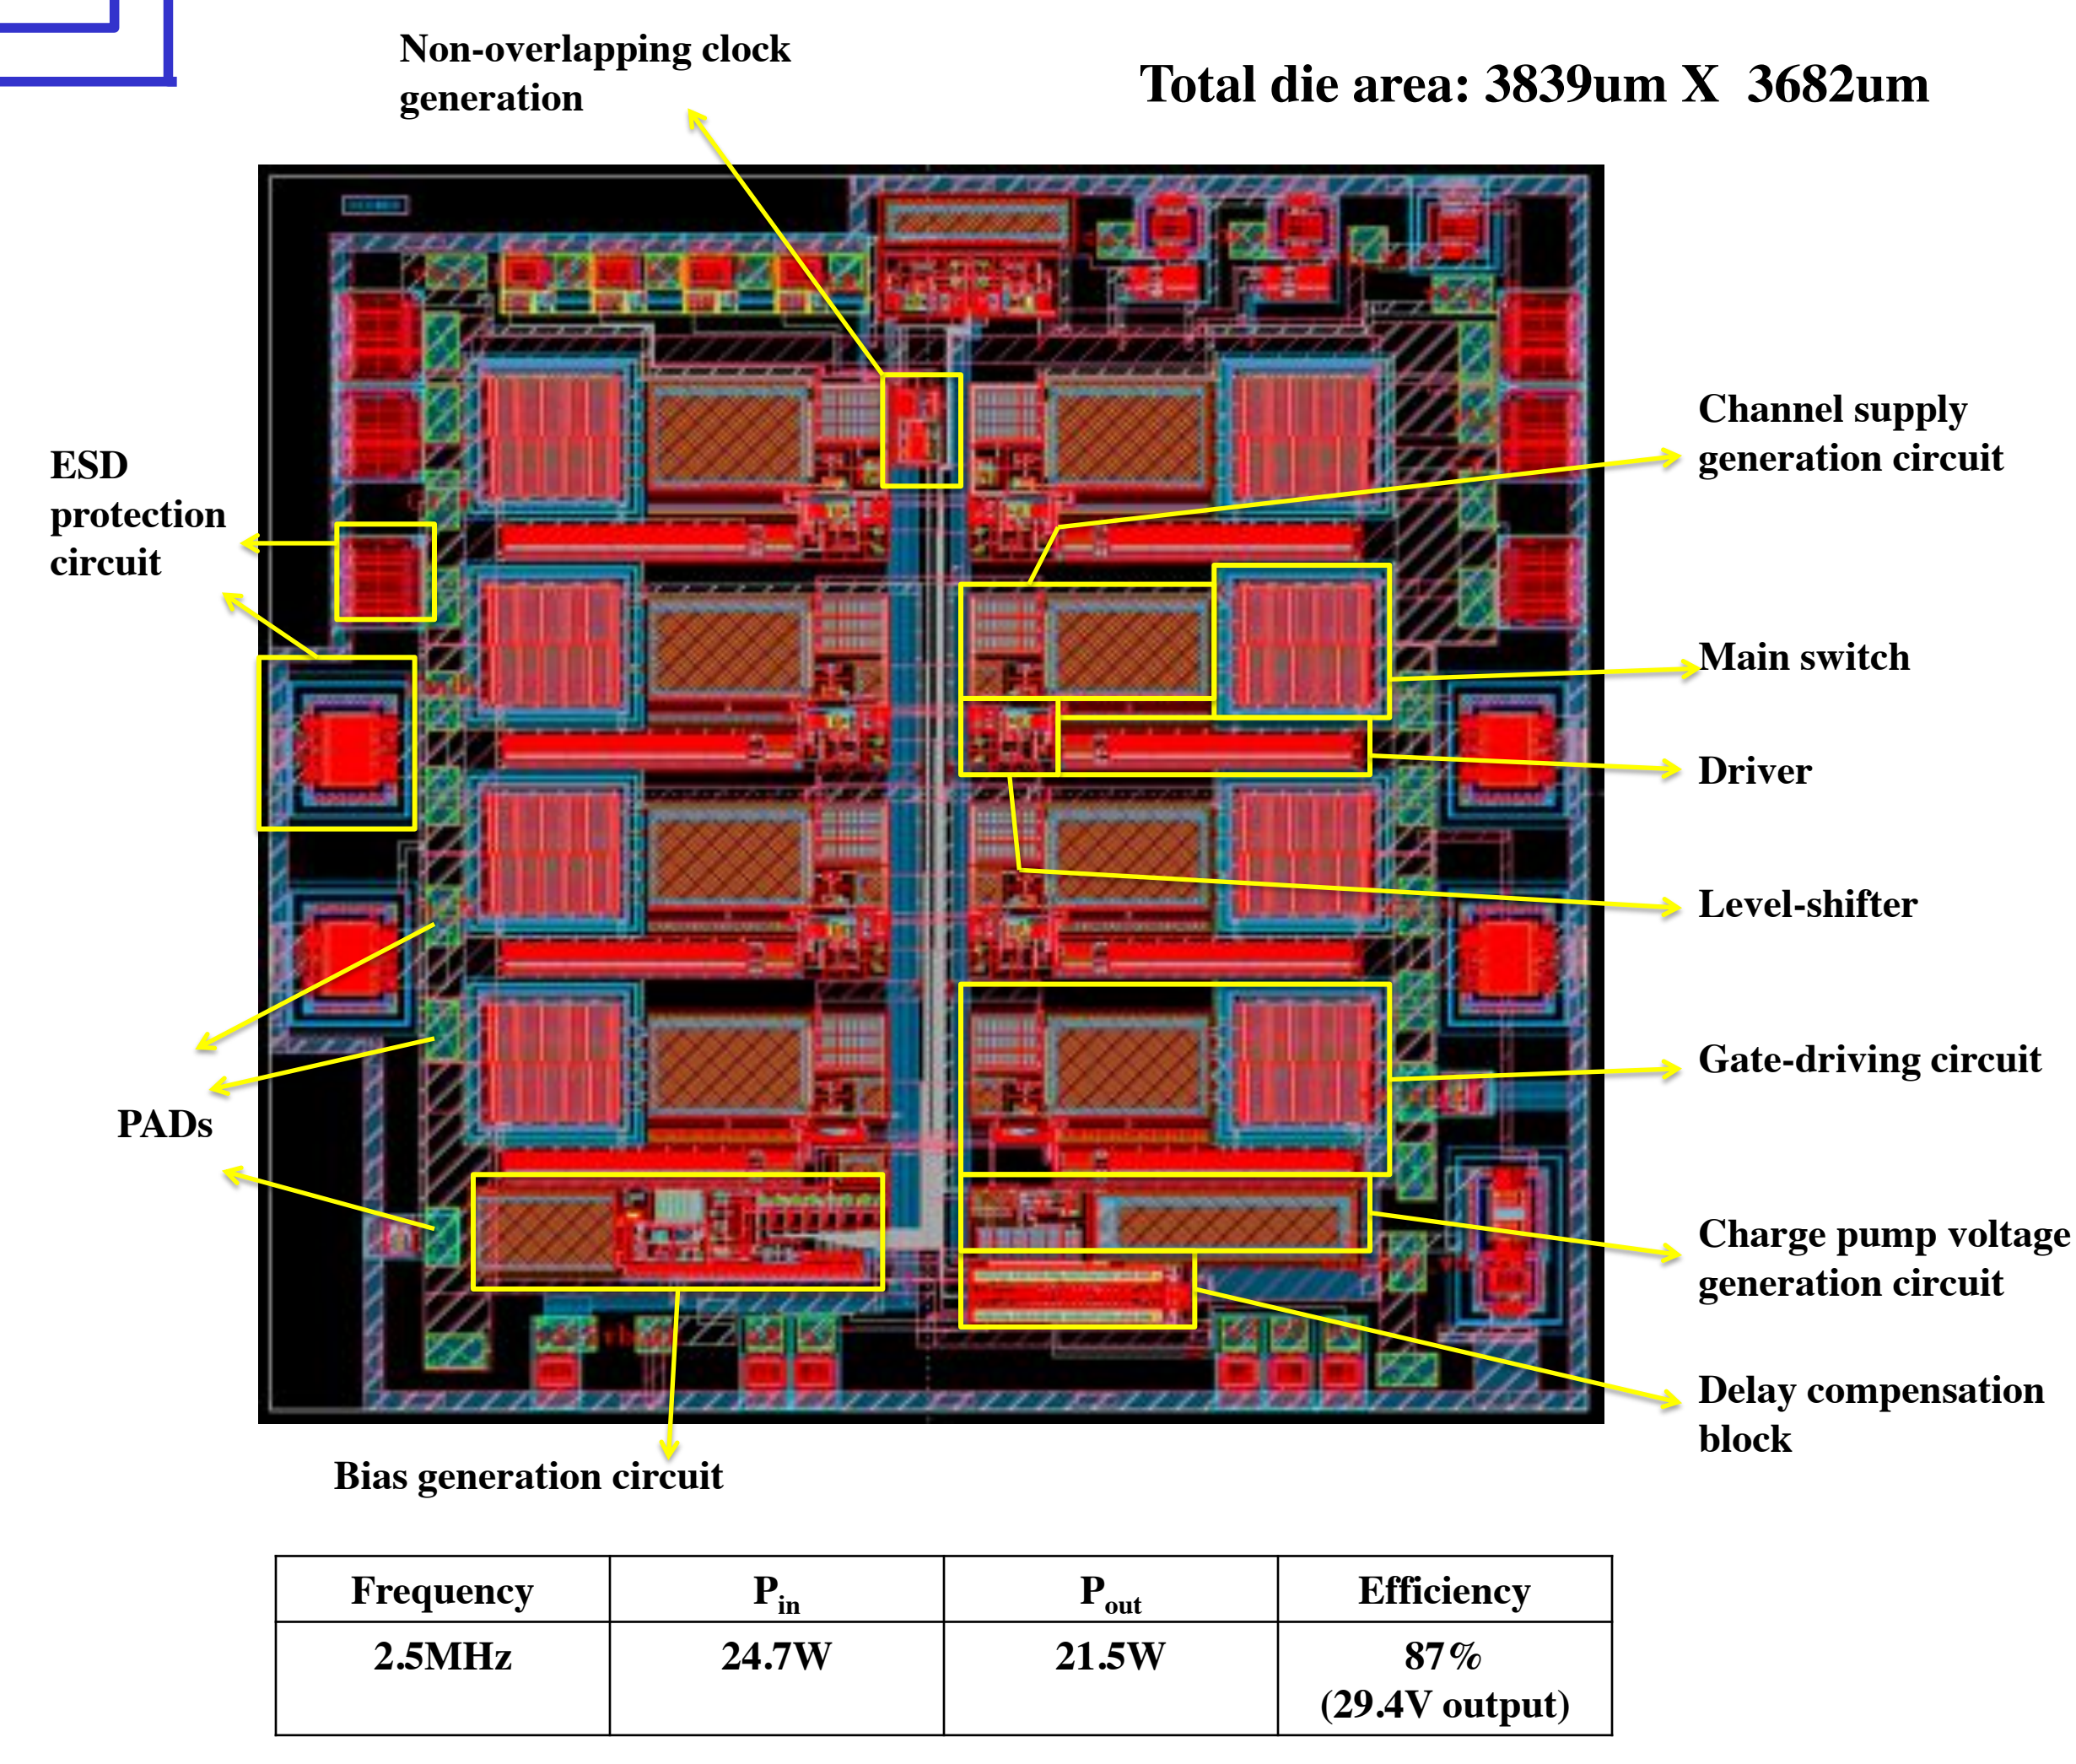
Non-overlapping clock generation

Total die area: 3839um X 3682um

Channel supply generation circuit

ESD protection circuit

Main switch

Driver

Level-shifter

Gate-driving circuit

PADs

Charge pump voltage generation circuit

Delay compensation block

Bias generation circuit

| Frequency | $P_{in}$ | $P_{out}$ | Efficiency |
|---|---|---|---|
| 2.5MHz | 24.7W | 21.5W | 87% (29.4V output) |